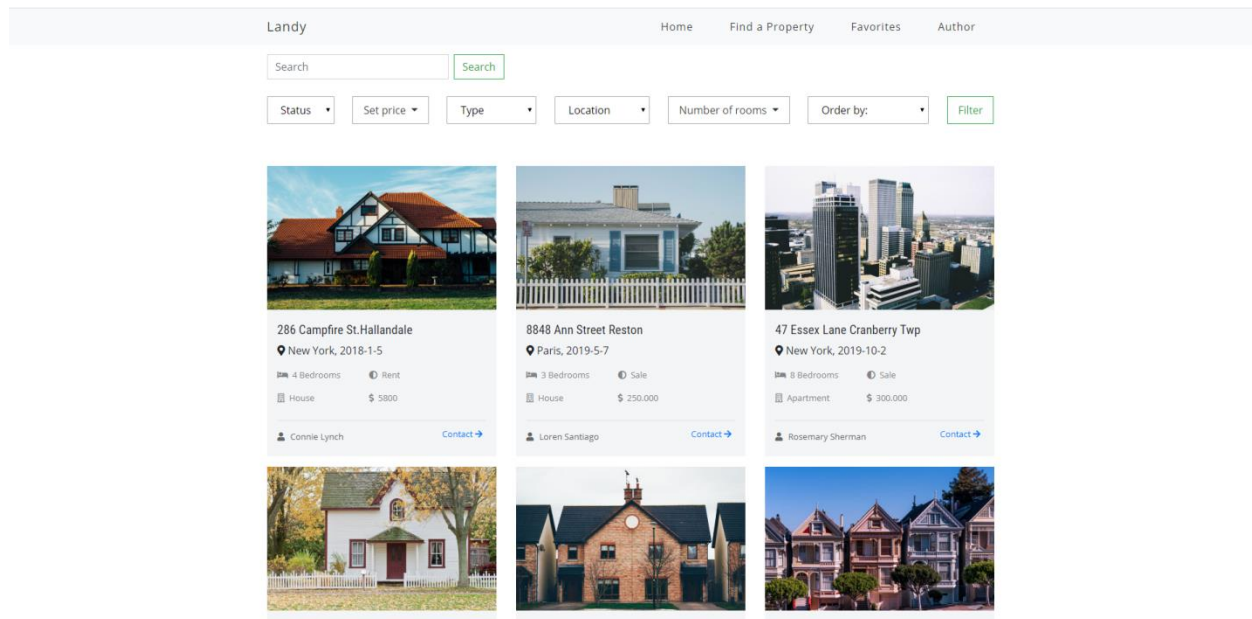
Landy

Home Find a Property Favorites Author

Search Search

Status Set price Type Location Number of rooms Order by: Filter

286 Campfire St.Hallandale
New York, 2018-1-5
4 Bedrooms Rent
House $ 5800
Connie Lynch Contact

8848 Ann Street Reston
Paris, 2019-5-7
3 Bedrooms Sale
House $ 250.000
Loren Santiago Contact

47 Essex Lane Cranberry Twp
New York, 2019-10-2
8 Bedrooms Sale
Apartment $ 300.000
Rosemary Sherman Contact